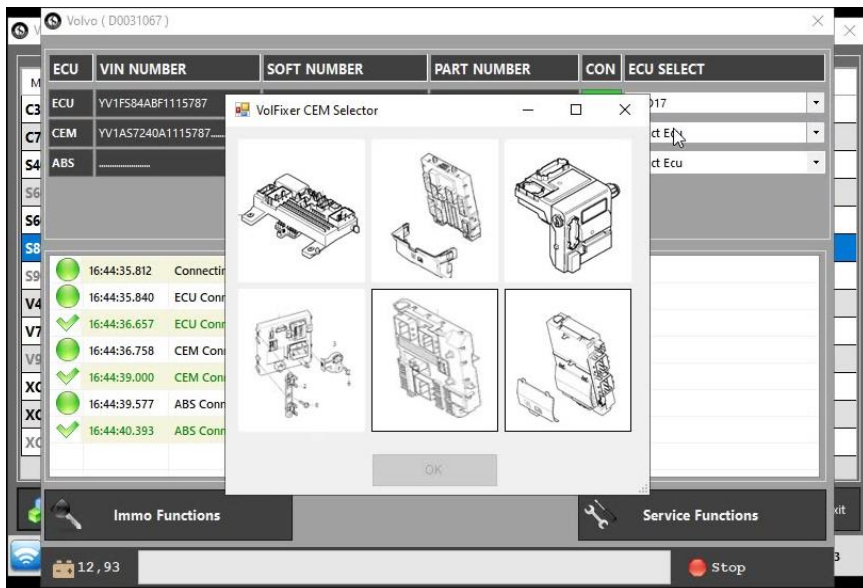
Volvo ( D0031067 )

| ECU | VIN NUMBER | SOFT NUMBER | PART NUMBER | CON | ECU SELECT |
|---|---|---|---|---|---|
| ECU | YV1FS84ABF1115787 | | | | 017 |
| CEM | YV1AS7240A1115787..... | | | | ct Ecu |
| ABS | .................. | | | | ct Ecu |

M
C3
C7
S4
S6
S6
S8
S9
V4
V7
V9
XC
XC
XC

16:44:35.812 Connectir
16:44:35.840 ECU Conn
16:44:36.657 ECU Conn
16:44:36.758 CEM Con
16:44:39.000 CEM Con
16:44:39.577 ABS Conn
16:44:40.393 ABS Conn

VolFixer CEM Selector

OK

Immo Functions

Service Functions

xit

12,93

Stop